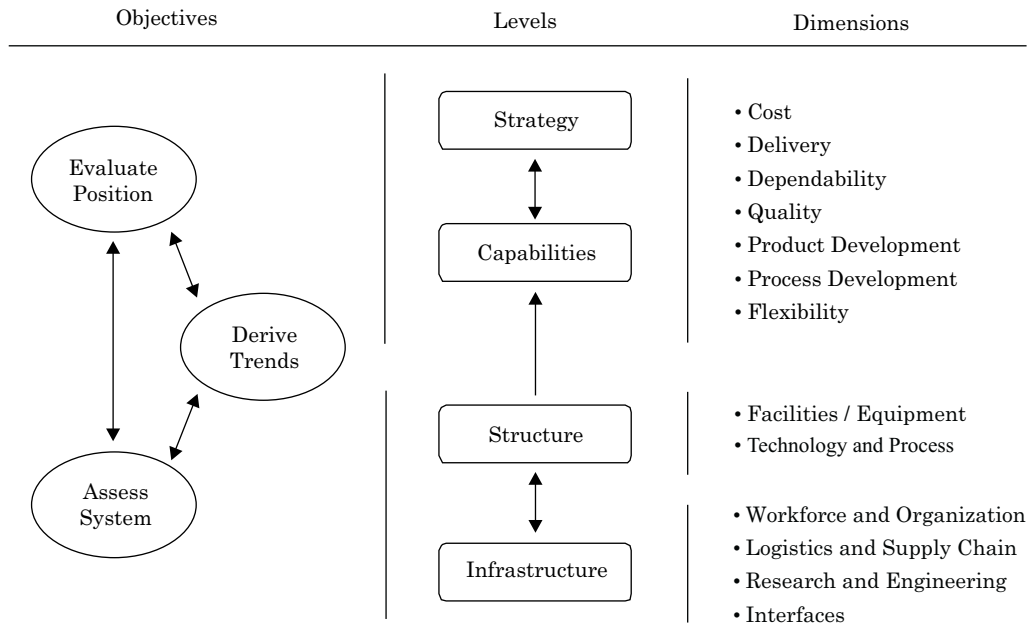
| Objectives | Levels | Dimensions |
|---|---|---|

Evaluate Position

Derive Trends

Assess System

Strategy

Capabilities

Structure

Infrastructure

• Cost
• Delivery
• Dependability
• Quality
• Product Development
• Process Development
• Flexibility

• Facilities / Equipment
• Technology and Process

• Workforce and Organization
• Logistics and Supply Chain
• Research and Engineering
• Interfaces